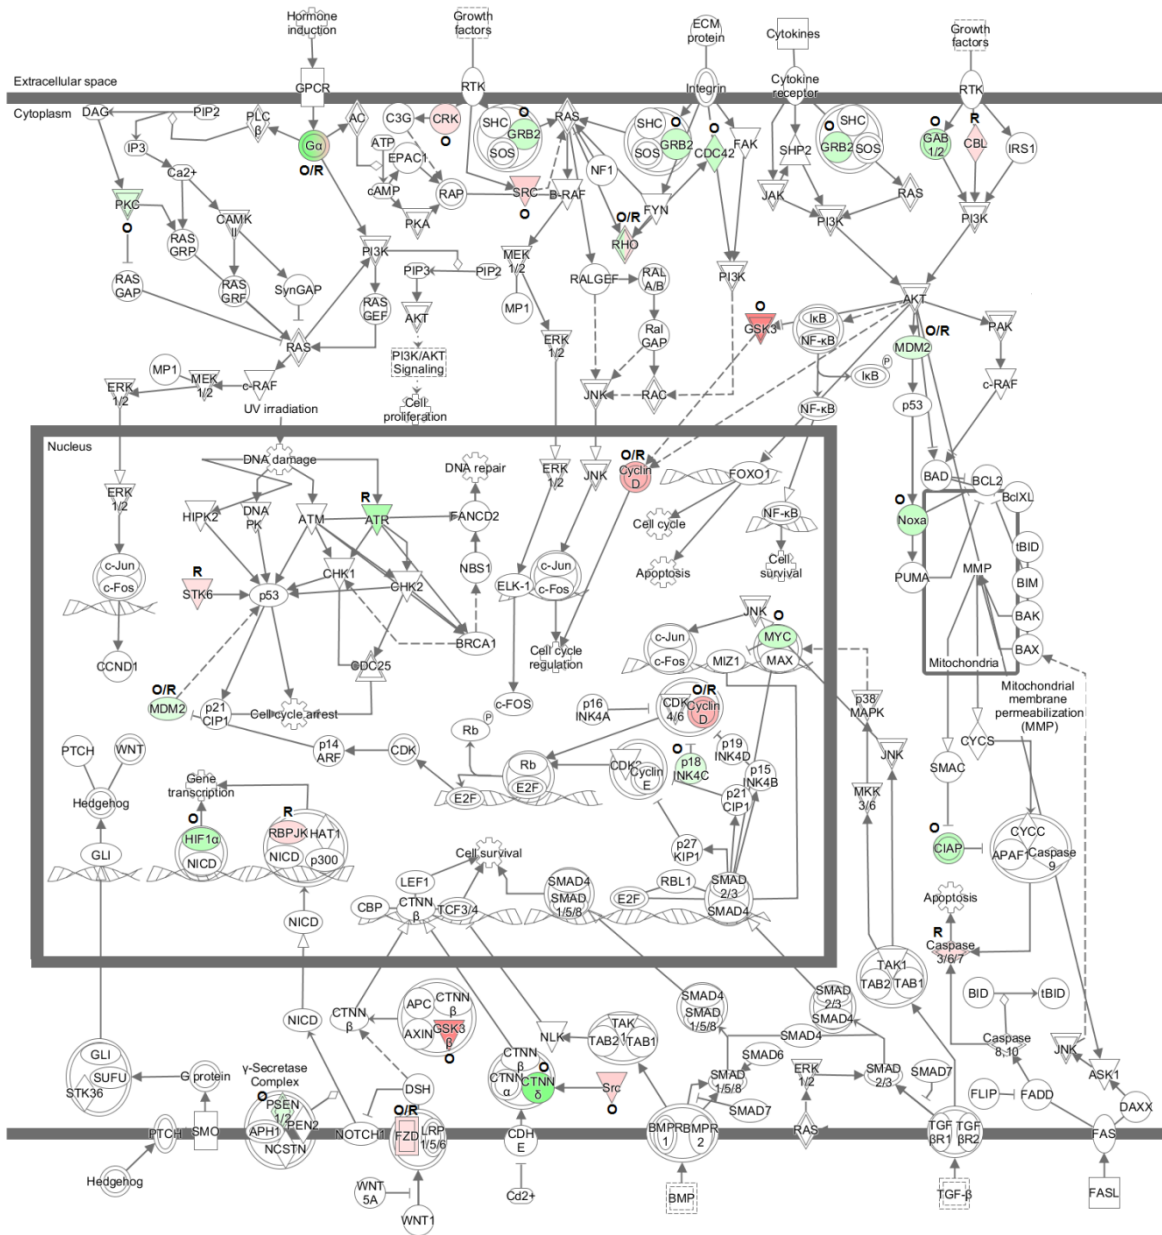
Hormone induction
Growth factors
ECM protein
Cytokines
Growth factors
Extracellular space
GPCR
RTK
Integrin
Cytokine receptor
RTK
Cytoplasm
DAG
PIP2
PLC β
AC
C3G
CRK
SHC
GRB2
SOS
RAS
SHC
SOS
GRB2
CDC42
FAK
SHC
GRB2
SOS
GAB 1/2
CBL
IRS1
O
R
Gα
O/R
ATP
EPAC1
O
O
O
IP3
Ca2+
cAMP
RAP
SRC
B-RAF
NF1
SHP2
JAK
RAS
PI3K
PI3K
PKC
CAMK II
PKA
FYN
O/R
RHO
O
RAS GRP
PI3K
PIP3
PIP2
MEK 1/2
RALGEF
RAL A/B
PI3K
RAS GAP
RAS GRF
SynGAP
RAS GEF
AKT
MP1
Ral GAP
O
GSK3
IκB
NF-κB
AKT
PAK
O/R
MDM2
P
IκB
RAS
PI3K/AKT Signaling
ERK 1/2
MP1
MEK 1/2
c-RAF
ERK 1/2
UV irradiation
Cell proliferation
JNK
RAC
NF-κB
p53
c-RAF
Nucleus
DNA damage
DNA repair
ERK 1/2
JNK
O/R
Cyclin D
FOXO1
BAD
BCL2
BclXL
ERK 1/2
HIPK2
DNA PK
ATM
R
ATR
FANCD2
Cell cycle
NF-κB
O
Noxa
tBID
c-Jun
c-Fos
NBS1
c-Jun
ELK-1
c-Fos
Apoptosis
Cell survival
PUMA
MMP
BIM
R
STK6
p53
CHK1
CHK2
BAK
BRCA1
Cell cycle regulation
JNK
O
c-Jun
MYC
c-Fos
MIZ1
MAX
BAX
Mitochondria
CCND1
CDC25
O/R
MDM2
p21 CIP1
Cell cycle arrest
c-FOS
p16 INK4A
CDK 4/6
O/R
Cyclin D
p38 MAPK
Mitochondrial membrane permeabilization (MMP)
Rb
P
p19 INK4D
PTCH
WNT
p14 ARF
CDK
O
p18 INK4C
CDK2
Cyclin E
p15 INK4B
CYCS
Gene transcription
Rb
E2F
E2F
p21 CIP1
JNK
SMAC
MKK 3/6
Hedgehog
O
R
HIF1α
RBPJK
HAT1
NICD
NICD
p300
p27 KIP1
O
CYCC
CIAP
APAF1
Caspase 9
GLI
Cell survival
SMAD4
SMAD 1/5/8
RBL1
SMAD 2/3
SMAD4
LEF1
CBP
CTNN β
TCF3/4
E2F
Apoptosis
R
Caspase 3/6/7
NICD
TAK1
TAB2
TAB1
BID
tBID
SMAD 2/3
SMAD4
APC
CTNN β
AXIN
GSK3 β
O
SMAD4
SMAD 1/5/8
GLI
SUFU
STK36
G protein
γ-Secretase Complex
O
PSEN 1/2
APH1
PEN2
NCSTN
NICD
CTNN β
NLK
TAK 1
TAB2
TAB1
SMAD4
SMAD6
Caspase 8,10
JNK
CTNN β
O
CTNN α
CTNN δ
Src
O
SMAD 1/5/8
SMAD7
ERK 1/2
SMAD 2/3
SMAD7
ASK1
DSH
FLIP
FADD
DAXX
O/R
PTCH
SMO
NOTCH1
FZD
LRP 1/5/6
CDH E
BMPR 1
BMPR 2
RAS
TGF βR1
TGF βR2
FAS
Hedgehog
WNT 5A
Cd2+
BMP
TGF-β
FASL
WNT1